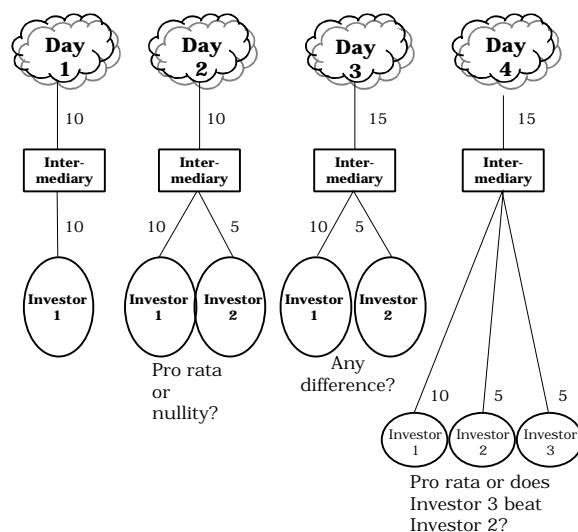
Day 1

10

Intermediary

10

Investor 1

Day 2

10

Intermediary

10

5

Investor 1

Investor 2

Pro rata or nullity?

Day 3

15

Intermediary

10

5

Investor 1

Investor 2

Any difference?

Day 4

15

Intermediary

10

5

5

Investor 1

Investor 2

Investor 3

Pro rata or does Investor 3 beat Investor 2?